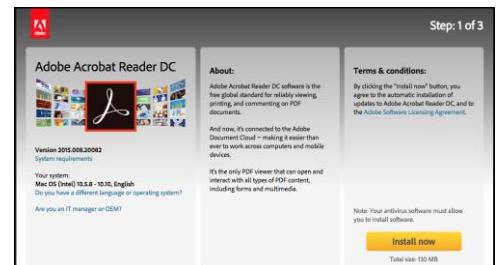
Adobe

Step: 1 of 3

Adobe Acrobat Reader DC

Version 2015.008.20082
System requirements

Your system:
Mac OS (Intel) 10.5.8 - 10.10, English
Do you have a different language or operating system?

Are you an IT manager or OEM?

About:

Adobe Acrobat Reader DC software is the free global standard for reliably viewing, printing, and commenting on PDF documents.

And now, it's connected to the Adobe Document Cloud – making it easier than ever to work across computers and mobile devices.

It's the only PDF viewer that can open and interact with all types of PDF content, including forms and multimedia.

Terms & conditions:

By clicking the "Install now" button, you agree to the automatic installation of updates to Adobe Acrobat Reader DC, and to the Adobe Software Licensing Agreement.

Note: Your antivirus software must allow you to install software.

Install now

Total size: 130 MB